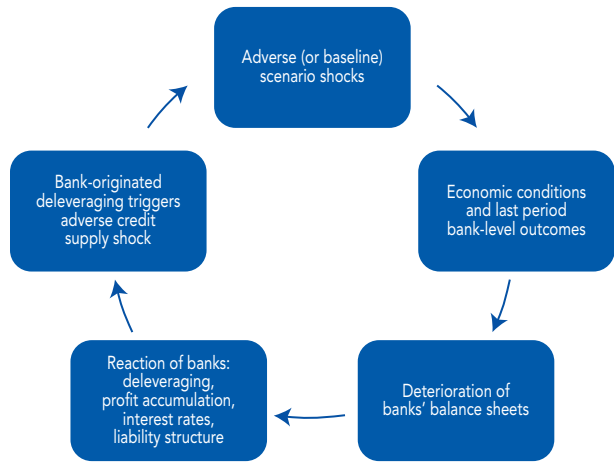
Adverse (or baseline) scenario shocks

Economic conditions and last period bank-level outcomes

Deterioration of banks' balance sheets

Reaction of banks: deleveraging, profit accumulation, interest rates, liability structure

Bank-originated deleveraging triggers adverse credit supply shock